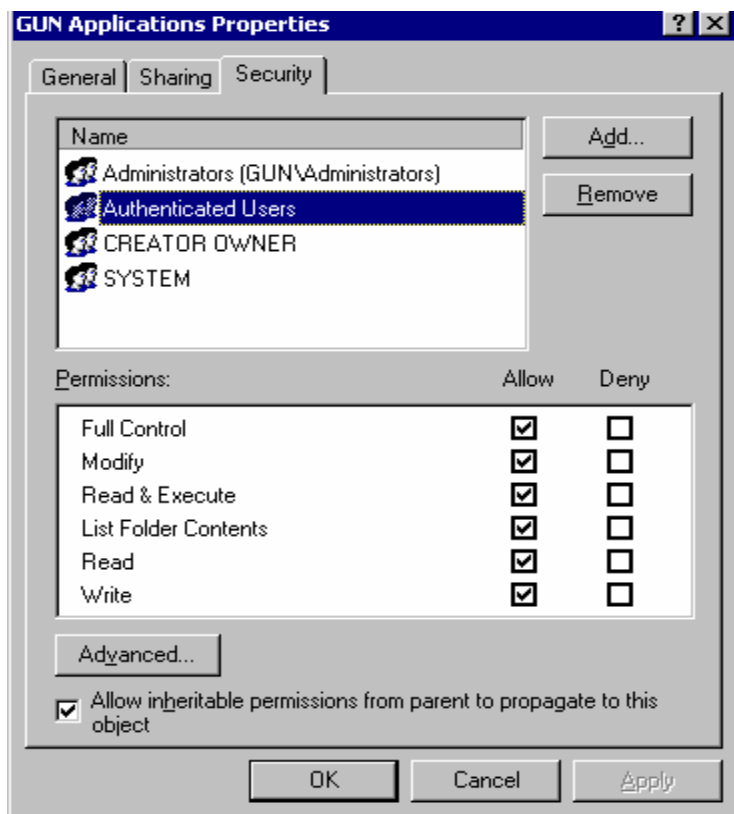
GUN Applications Properties

? X

General | Sharing | Security

Name

Administrators (GUN\Administrators)
Authenticated Users
CREATOR OWNER
SYSTEM

Add...

Remove

| Permissions: | Allow | Deny |
|---|---|---|
| Full Control | ☑ | ☐ |
| Modify | ☑ | ☐ |
| Read & Execute | ☑ | ☐ |
| List Folder Contents | ☑ | ☐ |
| Read | ☑ | ☐ |
| Write | ☑ | ☐ |

Advanced...

☑ Allow inheritable permissions from parent to propagate to this object

OK Cancel Apply